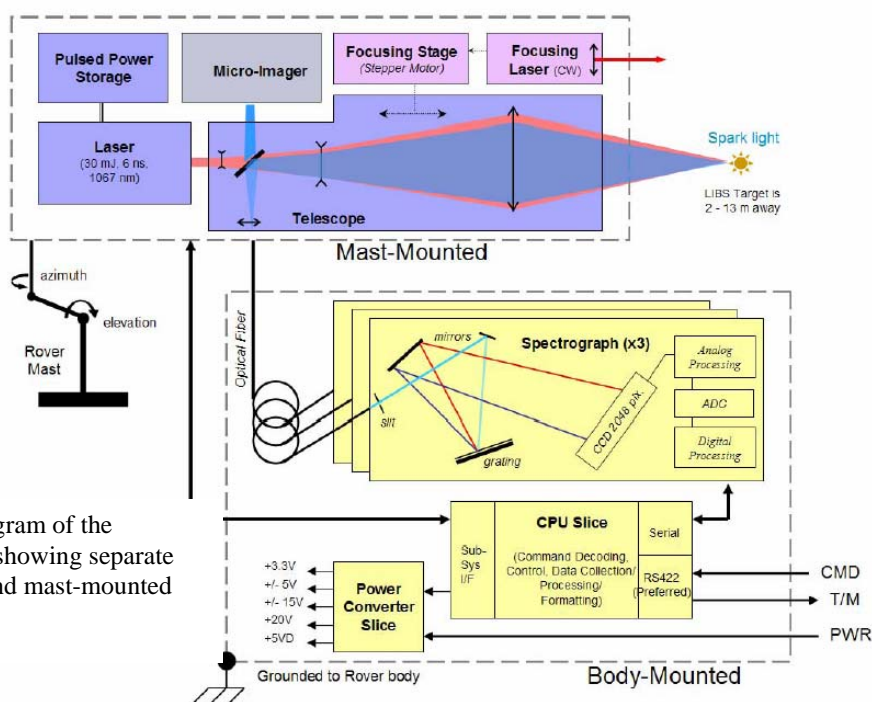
Pulsed Power Storage

Micro-Imager

Focusing Stage
(Stepper Motor)

Focusing Laser (CW)

Laser
(30 mJ, 6 ns, 1067 nm)

Telescope

Spark light

LIBS Target is 2 - 13 m away

Mast-Mounted

azimuth

elevation

Rover Mast

Optical Fiber

mirrors

Spectrograph (x3)

Analog Processing

ADC

Digital Processing

CCD 2048 pix

slit

grating

gram of the
showing separate
nd mast-mounted

CPU Slice

Sub-Sys I/F

(Command Decoding, Control, Data Collection/ Processing/ Formatting)

Serial

RS422 (Preferred)

CMD

T/M

PWR

+3.3V
+/- 5V
+/- 15V
+20V
+5VD

Power Converter Slice

Grounded to Rover body

Body-Mounted